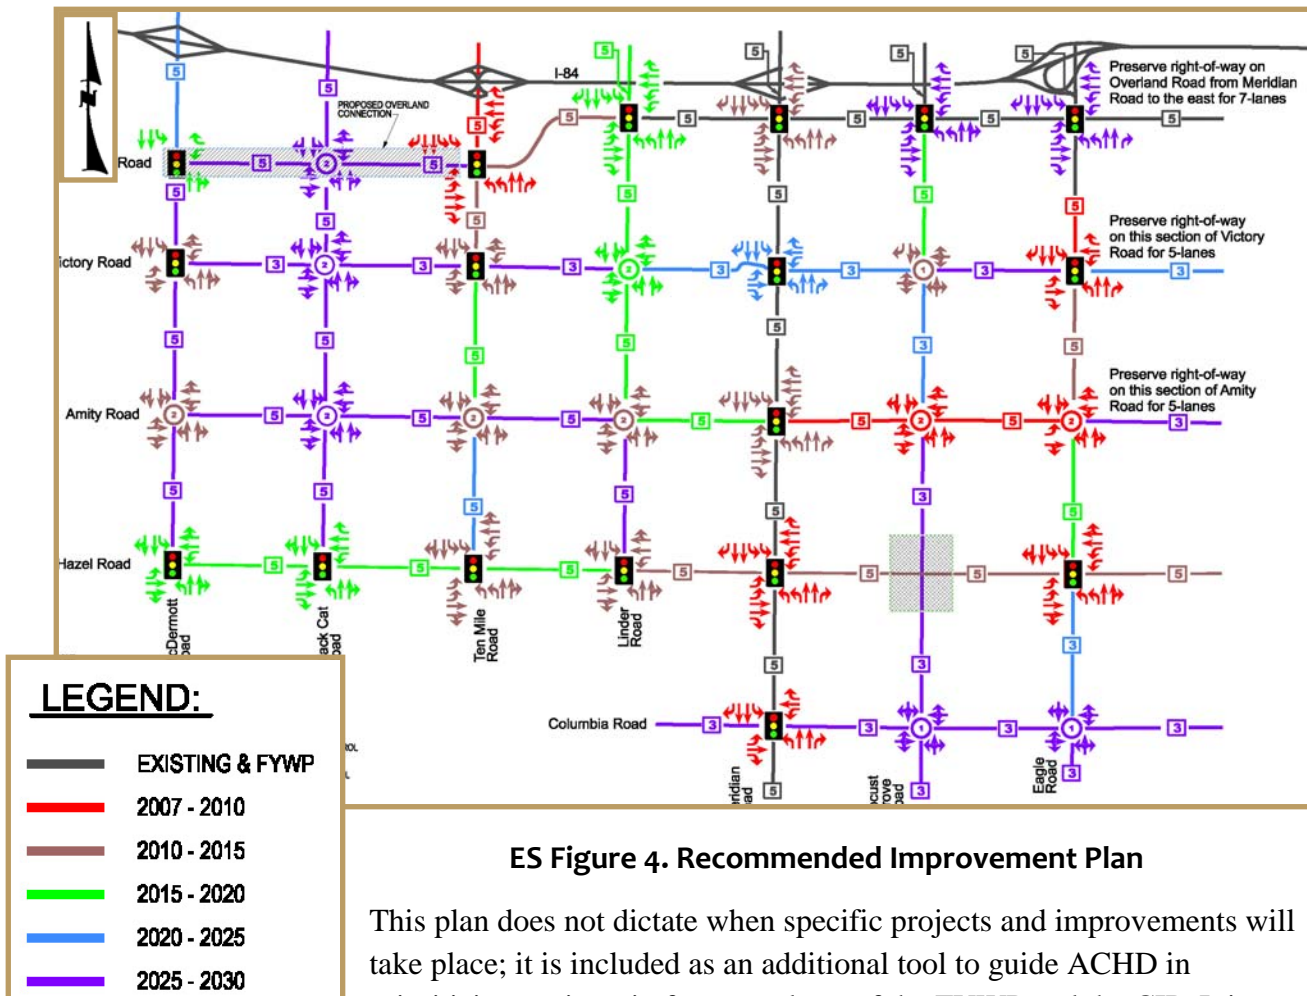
N

I-84

Preserve right-of-way on Overland Road from Meridian Road to the east for 7-lanes

PROPOSED OVERLAND CONNECTION

Road

ictory Road

Preserve right-of-way on this section of Victory Road for 5-lanes

Amity Road

Preserve right-of-way on this section of Amity Road for 5-lanes

Hazel Road

Columbia Road

cDermott oad

ack Cat oad

Ten Mile Road

Linder Road

ridian ad

cust rove oad

Eagle Road

5 5 5 5 5 5 5 5 5 3 3 3 3 3 3 2 2 2 2 2 2 1 1 1 1

LEGEND:

EXISTING & FYWP

2007 - 2010

2010 - 2015

2015 - 2020

2020 - 2025

2025 - 2030

ES Figure 4. Recommended Improvement Plan

This plan does not dictate when specific projects and improvements will take place; it is included as an additional tool to guide ACHD in